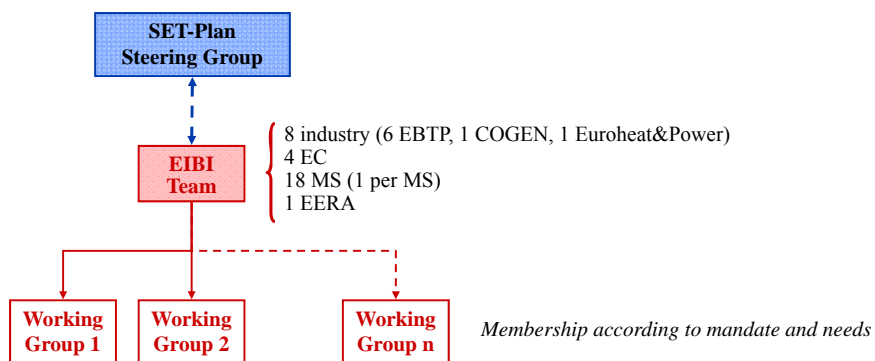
SET-Plan
Steering Group

EIBI
Team

8 industry (6 EBTP, 1 COGEN, 1 Euroheat&Power)
4 EC
18 MS (1 per MS)
1 EERA

Working
Group 1

Working
Group 2

Working
Group n

Membership according to mandate and needs